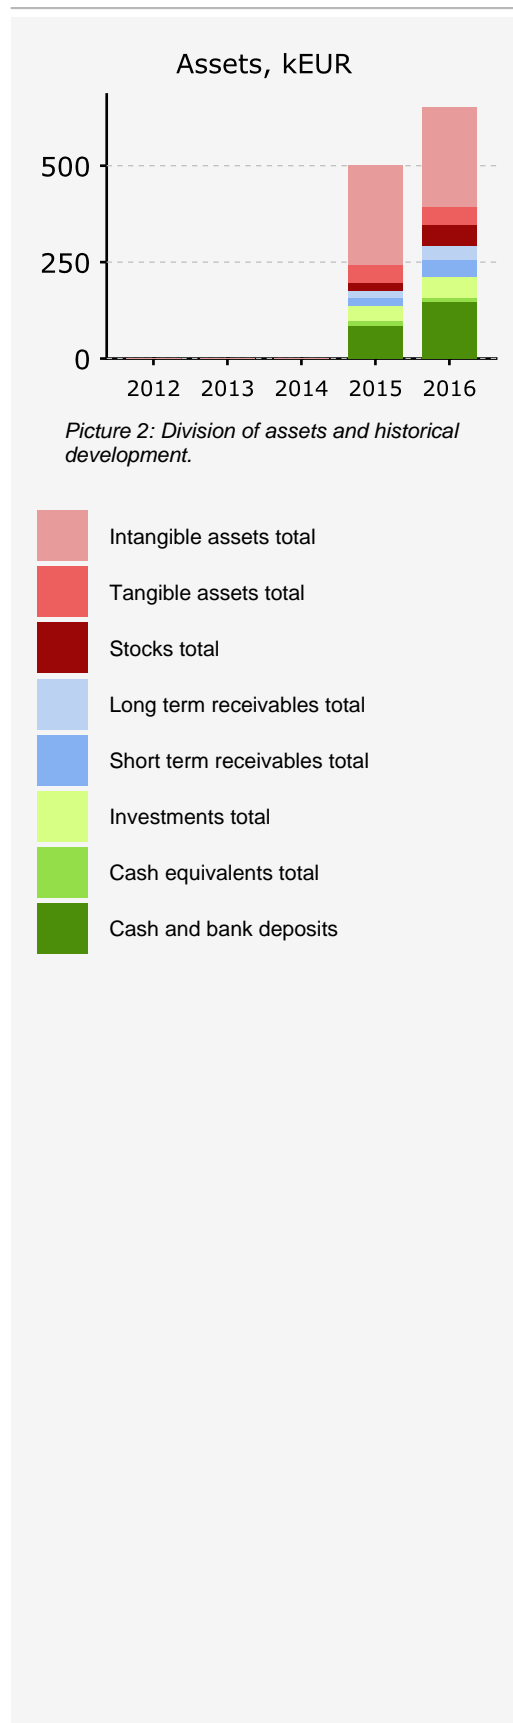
Assets, kEUR

500
250
0

2012 2013 2014 2015 2016

Picture 2: Division of assets and historical development.

Intangible assets total
Tangible assets total
Stocks total
Long term receivables total
Short term receivables total
Investments total
Cash equivalents total
Cash and bank deposits